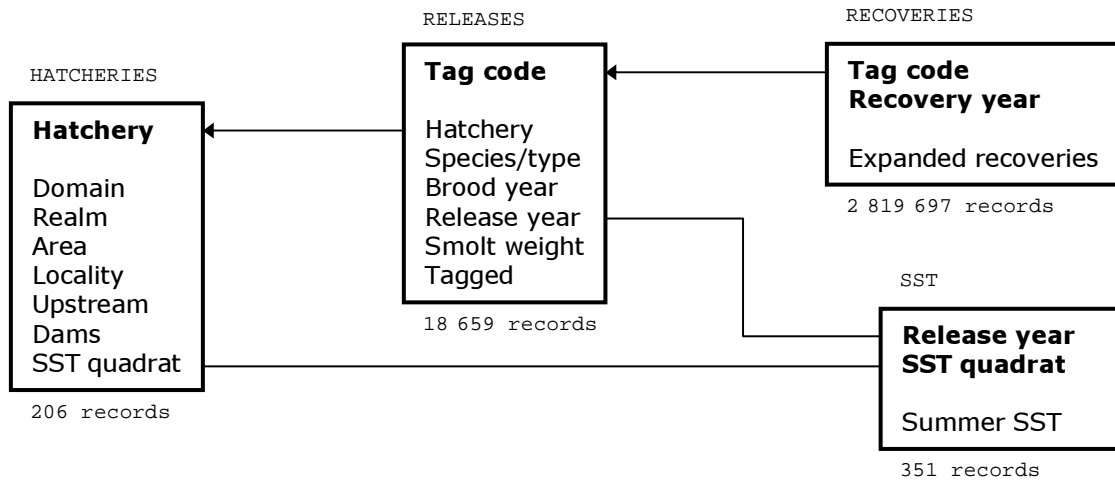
HATCHERIES

Hatchery

Domain
Realm
Area
Locality
Upstream
Dams
SST quadrat

206 records

RELEASES

Tag code

Hatchery
Species/type
Brood year
Release year
Smolt weight
Tagged

18 659 records

RECOVERIES

Tag code
Recovery year

Expanded recoveries

2 819 697 records

SST

Release year
SST quadrat

Summer SST

351 records